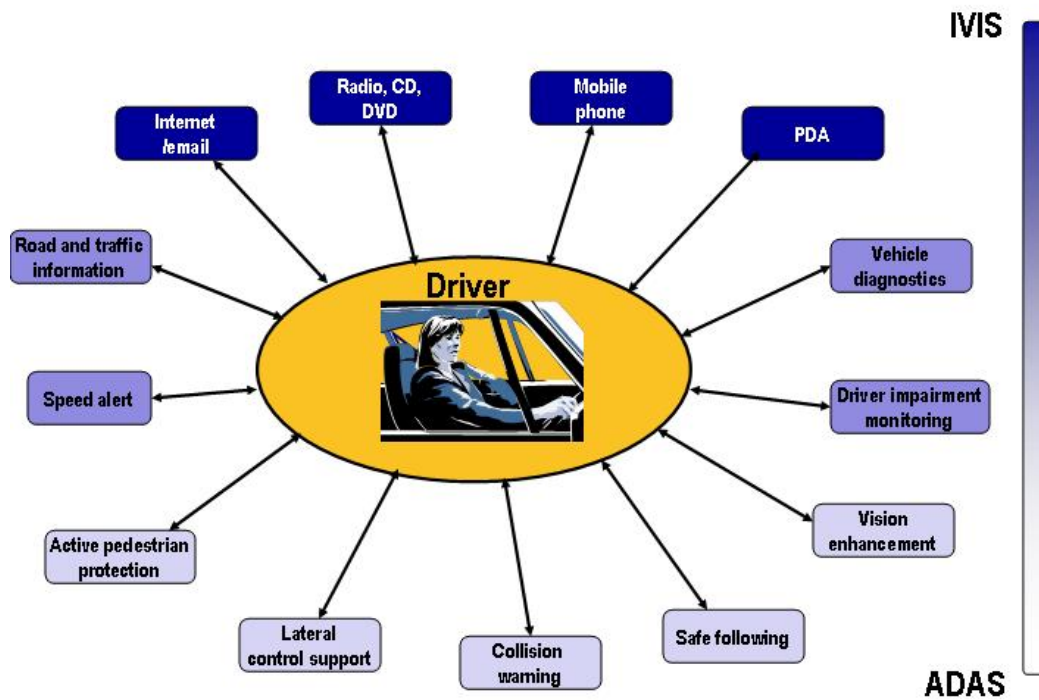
IVIS

Internet /email

Radio, CD, DVD

Mobile phone

PDA

Road and traffic information

Vehicle diagnostics

Driver

Speed alert

Driver impairment monitoring

Vision enhancement

Active pedestrian protection

Lateral control support

Collision warning

Safe following

ADAS